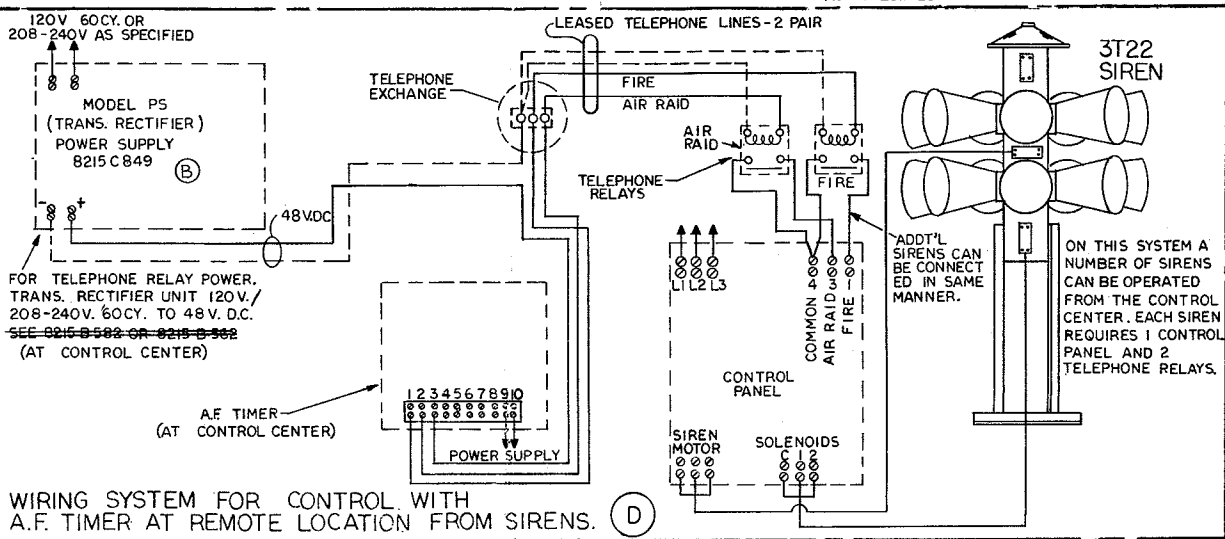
120V 60CY. OR 208-240V AS SPECIFIED

MODEL PS (TRANS. RECTIFIER) POWER SUPPLY 8215 C 849

(B)

- +

48V.DC

FOR TELEPHONE RELAY POWER. TRANS. RECTIFIER UNIT 120V./ 208-240V. 60CY. TO 48 V. D.C. ~~SEE 8215 B 582 OR 8215 B 562~~ (AT CONTROL CENTER)

LEASED TELEPHONE LINES - 2 PAIR

TELEPHONE EXCHANGE

FIRE

AIR RAID

AIR RAID

FIRE

TELEPHONE RELAYS

ADDT'L SIRENS CAN BE CONNECTED IN SAME MANNER.

3T22 SIREN

ON THIS SYSTEM A NUMBER OF SIRENS CAN BE OPERATED FROM THE CONTROL CENTER. EACH SIREN REQUIRES 1 CONTROL PANEL AND 2 TELEPHONE RELAYS.

L1 L2 L3

COMMON 4

AIR RAID 3

FIRE 1

CONTROL PANEL

SIREN MOTOR

SOLENOIDS C 1 2

A.F. TIMER (AT CONTROL CENTER)

1 2 3 4 5 6 7 8 9 10

POWER SUPPLY

WIRING SYSTEM FOR CONTROL WITH A.F. TIMER AT REMOTE LOCATION FROM SIRENS. (D)